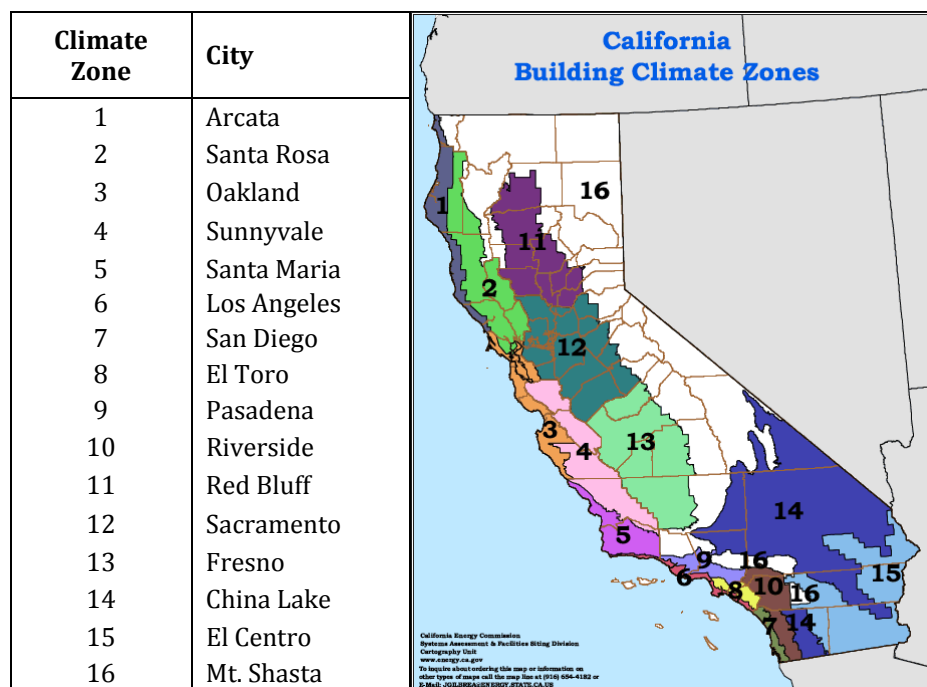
| Climate Zone | City |
|---|---|
| 1 | Arcata |
| 2 | Santa Rosa |
| 3 | Oakland |
| 4 | Sunnyvale |
| 5 | Santa Maria |
| 6 | Los Angeles |
| 7 | San Diego |
| 8 | El Toro |
| 9 | Pasadena |
| 10 | Riverside |
| 11 | Red Bluff |
| 12 | Sacramento |
| 13 | Fresno |
| 14 | China Lake |
| 15 | El Centro |
| 16 | Mt. Shasta |

California Building Climate Zones

16
1
11
2
12
3
13
4
14
5
9
16
15
6
8
10
16
7
14

California Energy Commission
Systems Assessment & Facilities Siting Division
Cartography Unit
www.energy.ca.gov
To inquire about ordering this map or information on other types of maps call the map line at (916) 654-4182 or
E-Mail: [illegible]